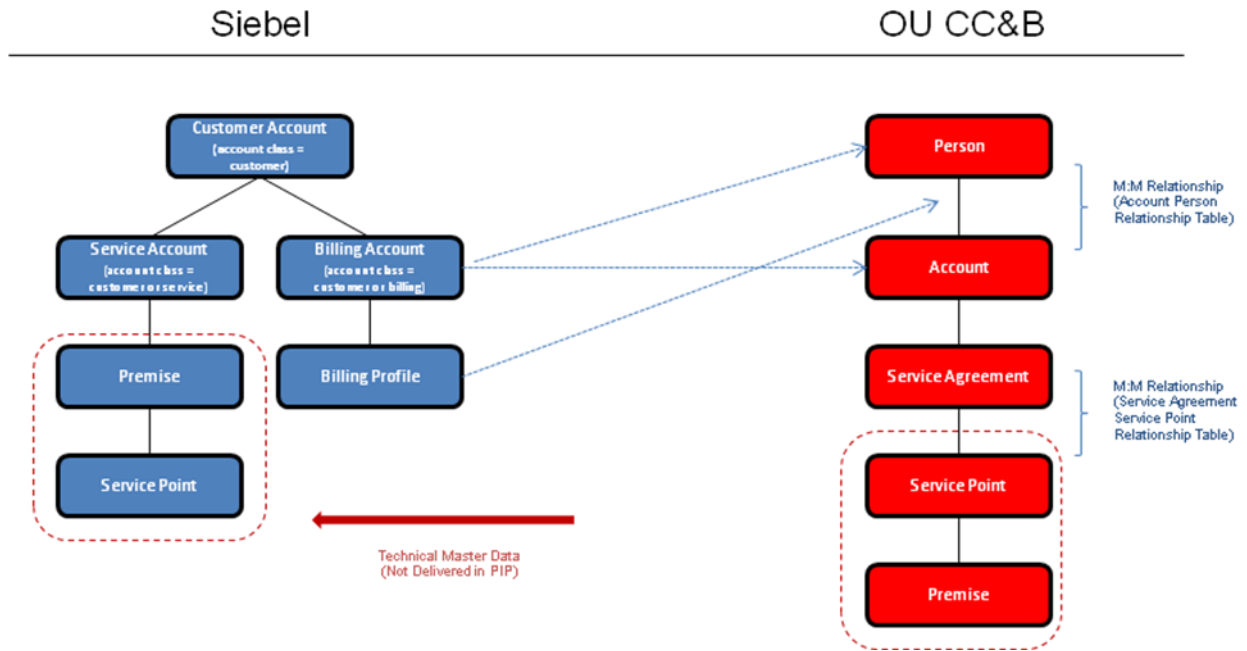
Siebel

OU CC&B

Customer Account (account class = customer)

Service Account (account class = customer or service)

Billing Account (account class = customer or billing)

Premise

Billing Profile

Service Point

Person

M:M Relationship (Account Person Relationship Table)

Account

Service Agreement

M:M Relationship (Service Agreement Service Point Relationship Table)

Service Point

Premise

Technical Master Data (Not Delivered in PIP)